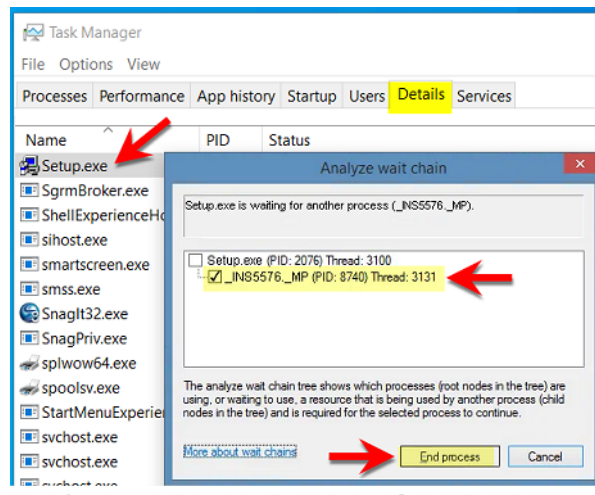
Task Manager

File Options View

Processes Performance App history Startup Users Details Services

Name PID Status

Setup.exe
SgrmBroker.exe
ShellExperienceHo
sihost.exe
smartscreen.exe
smss.exe
SnagIt32.exe
SnagPriv.exe
splwow64.exe
spoolsv.exe
StartMenuExperien
svchost.exe
svchost.exe

Analyze wait chain

Setup.exe is waiting for another process (_INS5576._MP).

Setup.exe (PID: 2076) Thread: 3100
_INS5576._MP (PID: 8740) Thread: 3131

The analyze wait chain tree shows which processes (root nodes in the tree) are using, or waiting to use, a resource that is being used by another process (child nodes in the tree) and is required for the selected process to continue.

More about wait chains

End process Cancel